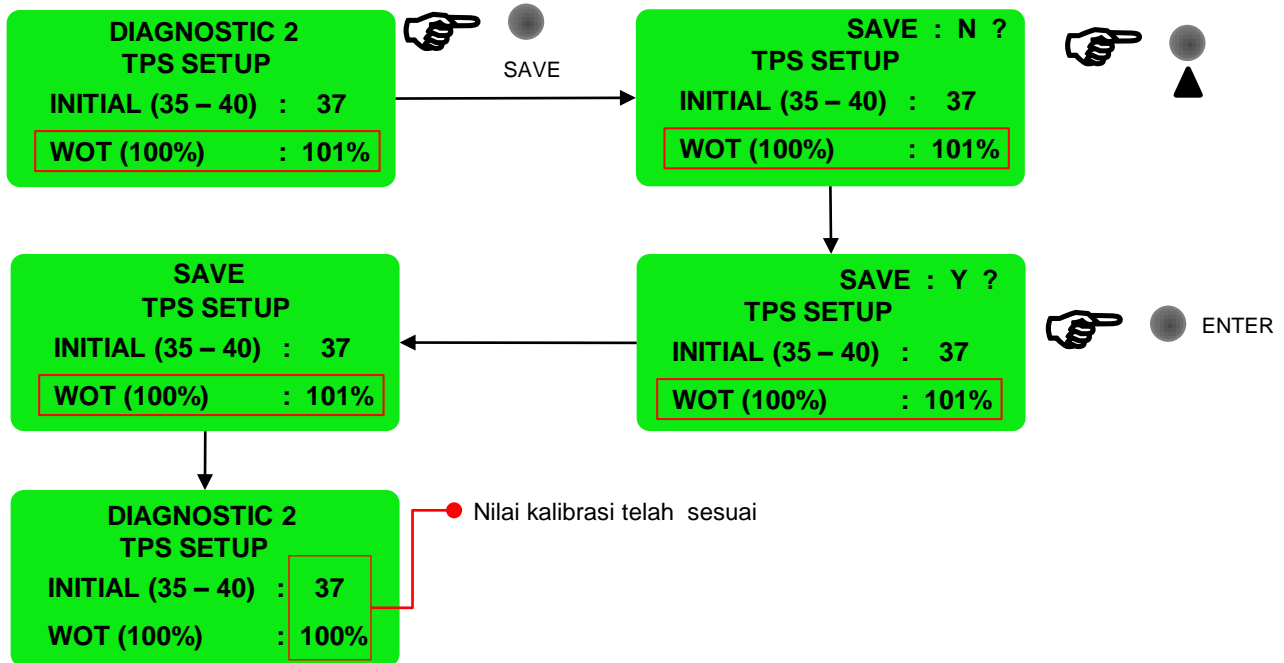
DIAGNOSTIC 2
TPS SETUP
INITIAL (35 – 40) : 37
WOT (100%) : 101%

SAVE

SAVE : N ?
TPS SETUP
INITIAL (35 – 40) : 37
WOT (100%) : 101%

SAVE : Y ?
TPS SETUP
INITIAL (35 – 40) : 37
WOT (100%) : 101%

ENTER

SAVE
TPS SETUP
INITIAL (35 – 40) : 37
WOT (100%) : 101%

DIAGNOSTIC 2
TPS SETUP
INITIAL (35 – 40) : 37
WOT (100%) : 100%

Nilai kalibrasi telah sesuai